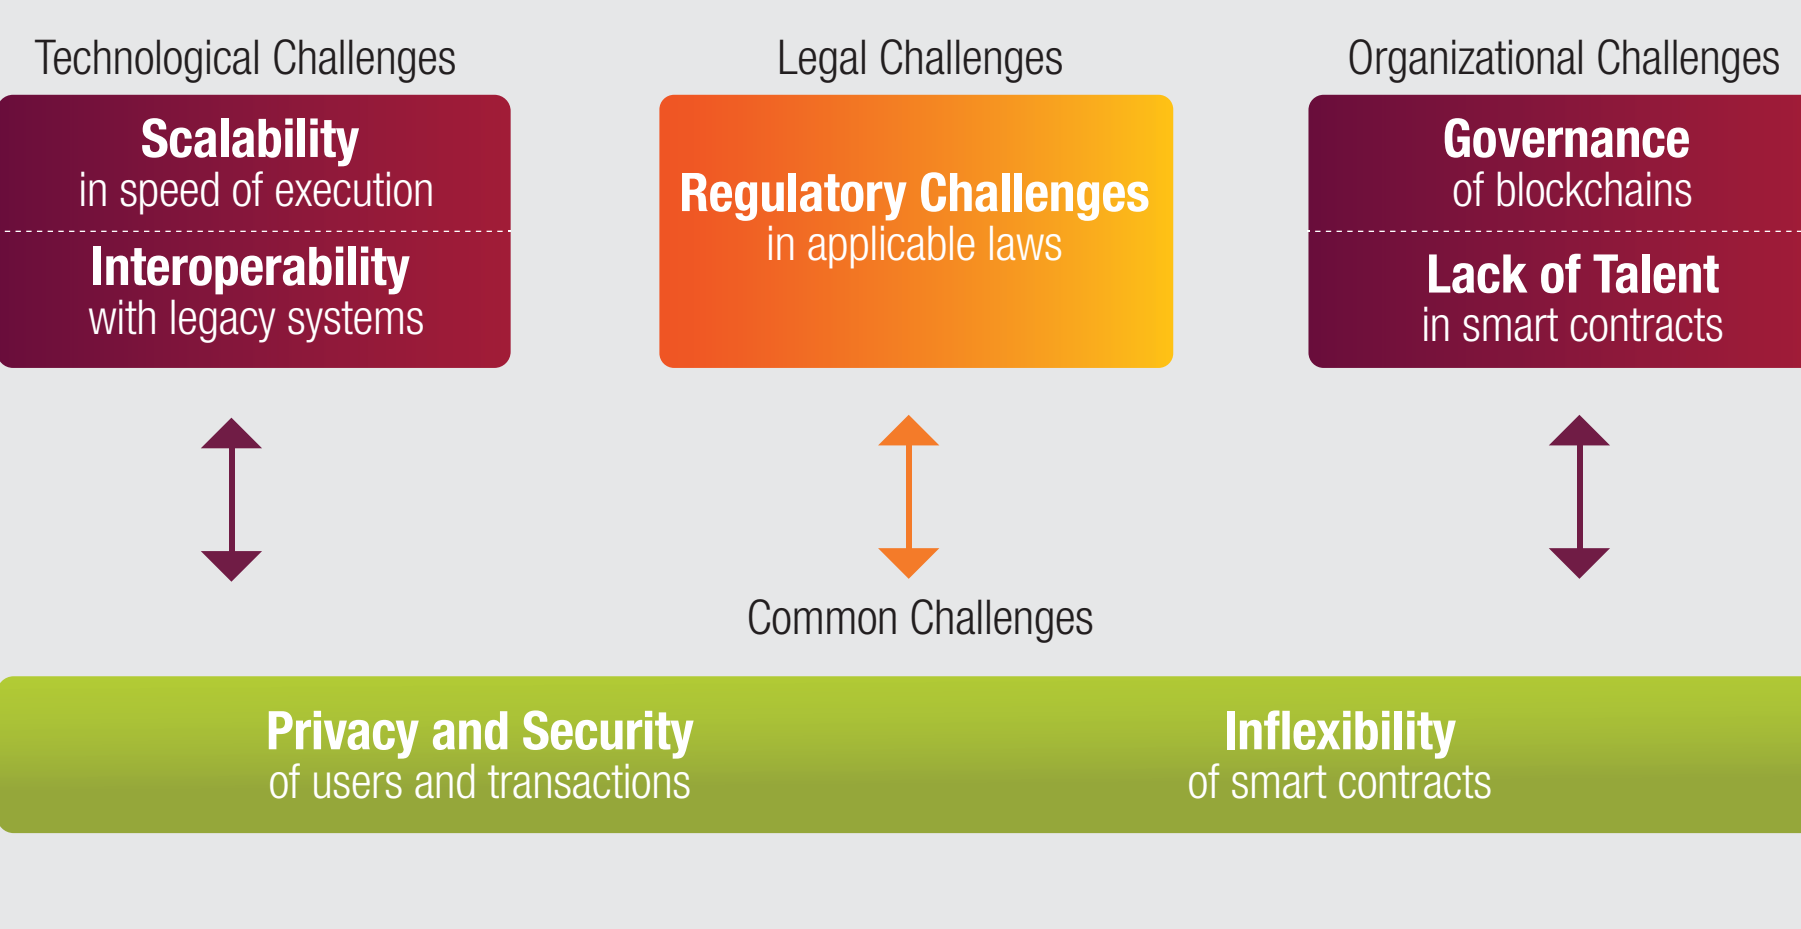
Technological Challenges

Scalability
in speed of execution

Interoperability
with legacy systems

Legal Challenges

Regulatory Challenges
in applicable laws

Organizational Challenges

Governance
of blockchains

Lack of Talent
in smart contracts

Common Challenges

Privacy and Security
of users and transactions

Inflexibility
of smart contracts